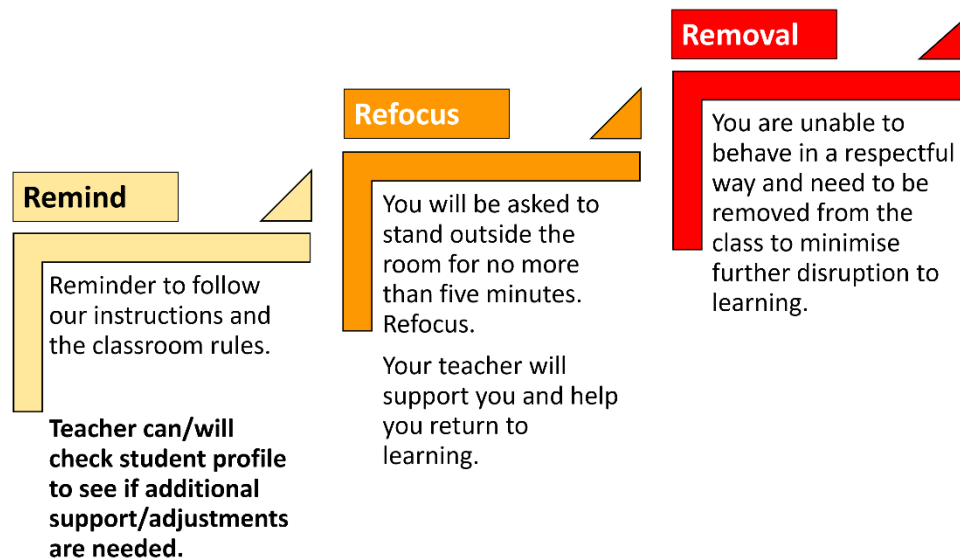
Remind

Reminder to follow our instructions and the classroom rules.

Teacher can/will check student profile to see if additional support/adjustments are needed.

Refocus

You will be asked to stand outside the room for no more than five minutes. Refocus.

Your teacher will support you and help you return to learning.

Removal

You are unable to behave in a respectful way and need to be removed from the class to minimise further disruption to learning.